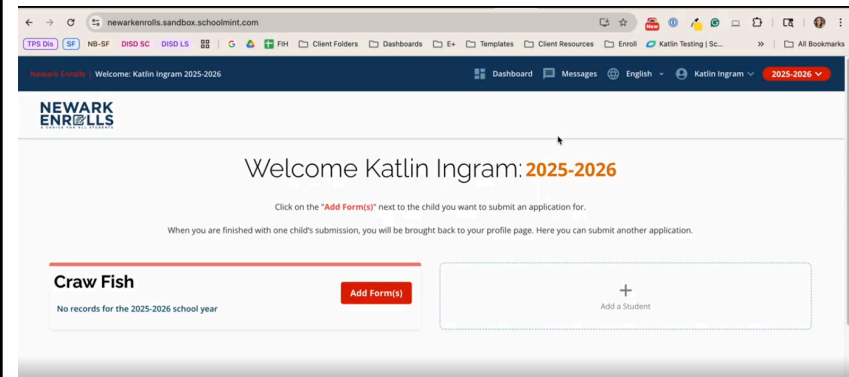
newarkenrolls.sandbox.schoolmint.com

TPS Dis SF NB-SF DISD SC DISD LS G FIH Client Folders Dashboards E+ Templates Client Resources Enroll Katlin Testing | Sc... » All Bookmarks

Newark Enrolls | Welcome: Katlin Ingram 2025-2026

Dashboard Messages English Katlin Ingram 2025-2026

NEWARK ENROLLS
A CHOICE FOR ALL STUDENTS

Welcome Katlin Ingram: 2025-2026

Click on the "Add Form(s)" next to the child you want to submit an application for.

When you are finished with one child's submission, you will be brought back to your profile page. Here you can submit another application.

Craw Fish

No records for the 2025-2026 school year

Add Form(s)

+
Add a Student